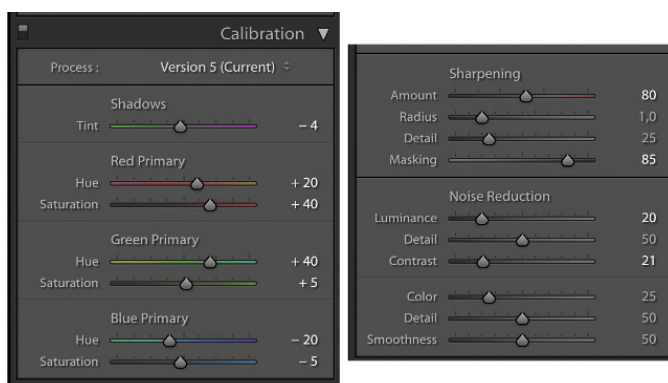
Calibration

Process : Version 5 (Current)

Shadows
Tint – 4

Red Primary
Hue + 20
Saturation + 40

Green Primary
Hue + 40
Saturation + 5

Blue Primary
Hue – 20
Saturation – 5

Sharpening
Amount 80
Radius 1,0
Detail 25
Masking 85

Noise Reduction
Luminance 20
Detail 50
Contrast 21

Color 25
Detail 50
Smoothness 50